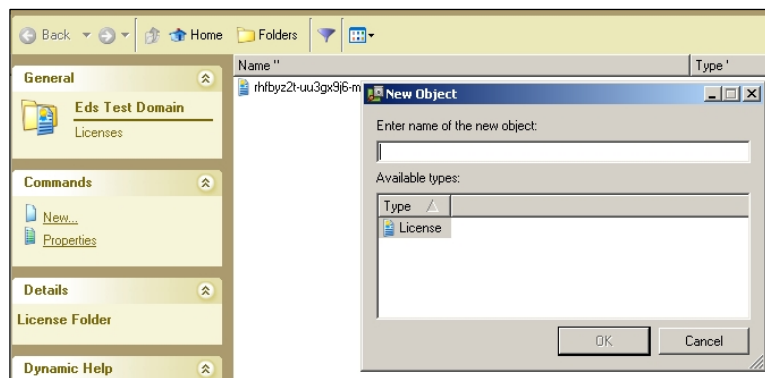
Back Home Folders

General

Eds Test Domain

Licenses

Commands

New...

Properties

Details

License Folder

Dynamic Help

Name

Type

rhfbyz2t-uu3gx9j6-m

New Object

Enter name of the new object:

Available types:

| Type |
|---|
| License |

OK

Cancel